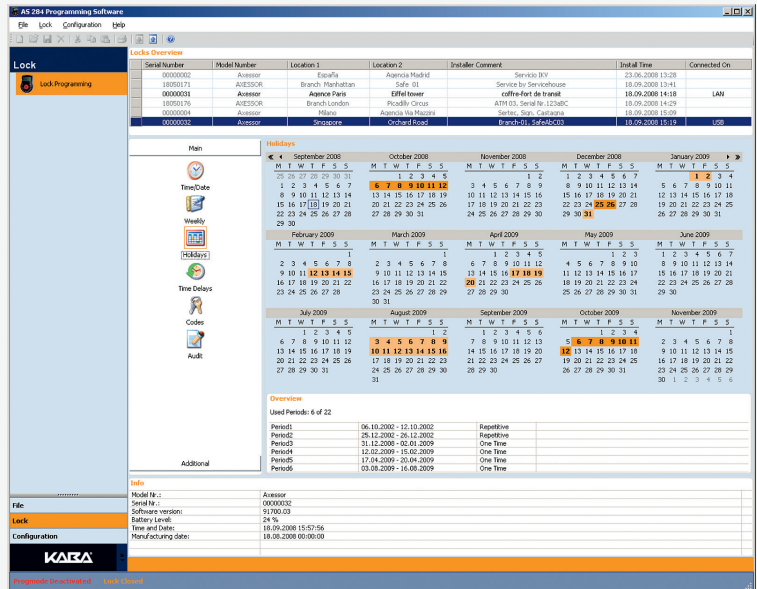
AS 284 Programming Software

File Lock Configuration Help

Lock

Lock Programming

Locks Overview

| | Serial Number | Model Number | Location 1 | Location 2 | Installer Comment | Install Time | Connected On |
|---|---|---|---|---|---|---|---|
| | 00000002 | Axessor | España | Agencia Madrid | Servicio IKV | 23.06.2008 13:28 | |
| | 18050171 | AXESSOR | Branch Manhattan | Safe 01 | Service by Servicehouse | 18.09.2008 13:41 | |
| | 00000031 | Axessor | Agence Paris | Eiffel tower | coffre-fort de transit | 18.09.2008 14:18 | LAN |
| | 18050176 | AXESSOR | Branch London | Picadilly Circus | ATM 03, Serial Nr.123aBC | 18.09.2008 14:29 | |
| | 00000004 | Axessor | Milano | Agencia Via Mazzini | Sertec, Sign. Castagna | 18.09.2008 15:09 | |
| | 00000032 | Axessor | Singapore | Orchard Road | Branch-01, SafeAbC03 | 18.09.2008 15:19 | USB |

Main

Time/Date

Weekly

Holidays

Time Delays

Codes

Audit

Additional

Holidays

September 2008
M T W T F S S
25 26 27 28 29 30 31
1 2 3 4 5 6 7
8 9 10 11 12 13 14
15 16 17 18 19 20 21
22 23 24 25 26 27 28
29 30

October 2008
M T W T F S S
1 2 3 4 5
6 7 8 9 10 11 12
13 14 15 16 17 18 19
20 21 22 23 24 25 26
27 28 29 30 31

November 2008
M T W T F S S
1 2
3 4 5 6 7 8 9
10 11 12 13 14 15 16
17 18 19 20 21 22 23
24 25 26 27 28 29 30

December 2008
M T W T F S S
1 2 3 4 5 6 7
8 9 10 11 12 13 14
15 16 17 18 19 20 21
22 23 24 25 26 27 28
29 30 31

January 2009
M T W T F S S
1 2 3 4
5 6 7 8 9 10 11
12 13 14 15 16 17 18
19 20 21 22 23 24 25
26 27 28 29 30 31

February 2009
M T W T F S S
1
2 3 4 5 6 7 8
9 10 11 12 13 14 15
16 17 18 19 20 21 22
23 24 25 26 27 28

March 2009
M T W T F S S
1
2 3 4 5 6 7 8
9 10 11 12 13 14 15
16 17 18 19 20 21 22
23 24 25 26 27 28 29
30 31

April 2009
M T W T F S S
1 2 3 4 5
6 7 8 9 10 11 12
13 14 15 16 17 18 19
20 21 22 23 24 25 26
27 28 29 30

May 2009
M T W T F S S
1 2 3
4 5 6 7 8 9 10
11 12 13 14 15 16 17
18 19 20 21 22 23 24
25 26 27 28 29 30 31

June 2009
M T W T F S S
1 2 3 4 5 6 7
8 9 10 11 12 13 14
15 16 17 18 19 20 21
22 23 24 25 26 27 28
29 30

July 2009
M T W T F S S
1 2 3 4 5
6 7 8 9 10 11 12
13 14 15 16 17 18 19
20 21 22 23 24 25 26
27 28 29 30 31

August 2009
M T W T F S S
1 2
3 4 5 6 7 8 9
10 11 12 13 14 15 16
17 18 19 20 21 22 23
24 25 26 27 28 29 30
31

September 2009
M T W T F S S
1 2 3 4 5 6
7 8 9 10 11 12 13
14 15 16 17 18 19 20
21 22 23 24 25 26 27
28 29 30

October 2009
M T W T F S S
1 2 3 4
5 6 7 8 9 10 11
12 13 14 15 16 17 18
19 20 21 22 23 24 25
26 27 28 29 30 31

November 2009
M T W T F S S
1
2 3 4 5 6 7 8
9 10 11 12 13 14 15
16 17 18 19 20 21 22
23 24 25 26 27 28 29
30 1 2 3 4 5 6

Overview

Used Periods: 6 of 22

| | | |
|---|---|---|
| Period1 | 06.10.2002 - 12.10.2002 | Repetitive |
| Period2 | 25.12.2002 - 26.12.2002 | Repetitive |
| Period3 | 31.12.2008 - 02.01.2009 | One Time |
| Period4 | 12.02.2009 - 15.02.2009 | One Time |
| Period5 | 17.04.2009 - 20.04.2009 | One Time |
| Period6 | 03.08.2009 - 16.08.2009 | One Time |

Info

| | |
|---|---|
| Model Nr.: | Axessor |
| Serial Nr.: | 00000032 |
| Software version: | 91700.03 |
| Battery Level: | 24 % |
| Time and Date: | 18.09.2008 15:57:56 |
| Manufacturing date: | 18.08.2008 00:00:00 |

File

Lock

Configuration

KABA

Progmode Deactivated Lock Closed